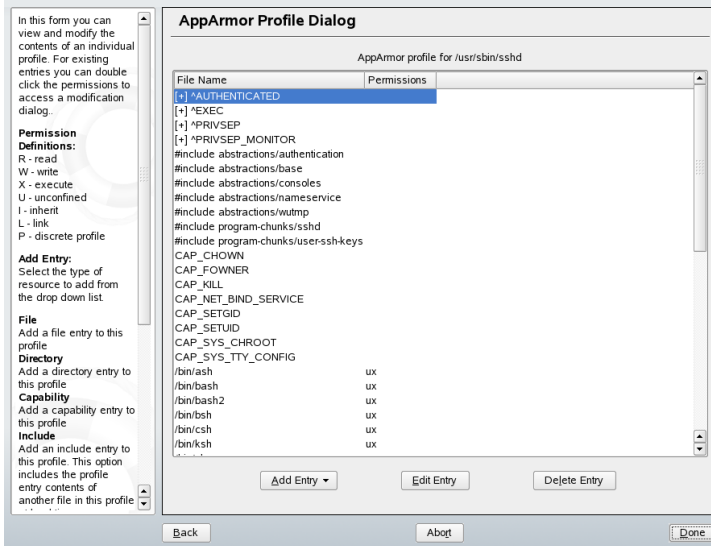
In this form you can view and modify the contents of an individual profile. For existing entries you can double click the permissions to access a modification dialog.

**Permission Definitions:**
R - read
W - write
X - execute
U - unconfined
I - inherit
L - link
P - discrete profile

**Add Entry:**
Select the type of resource to add from the drop down list.

**File**
Add a file entry to this profile
**Directory**
Add a directory entry to this profile
**Capability**
Add a capability entry to this profile
**Include**
Add an include entry to this profile. This option includes the profile entry contents of another file in this profile

AppArmor Profile Dialog

AppArmor profile for /usr/sbin/sshd

| File Name | Permissions |
|---|---|
| [+] ^AUTHENTICATED | |
| [+] ^EXEC | |
| [+] ^PRIVSEP | |
| [+] ^PRIVSEP_MONITOR | |
| #include abstractions/authentication | |
| #include abstractions/base | |
| #include abstractions/consoles | |
| #include abstractions/nameservice | |
| #include abstractions/wutmp | |
| #include program-chunks/sshd | |
| #include program-chunks/user-ssh-keys | |
| CAP_CHOWN | |
| CAP_FOWNER | |
| CAP_KILL | |
| CAP_NET_BIND_SERVICE | |
| CAP_SETGID | |
| CAP_SETUID | |
| CAP_SYS_CHROOT | |
| CAP_SYS_TTY_CONFIG | |
| /bin/ash | ux |
| /bin/bash | ux |
| /bin/bash2 | ux |
| /bin/bsh | ux |
| /bin/csh | ux |
| /bin/ksh | ux |

Add Entry ▾ Edit Entry Delete Entry

Back Abort Done